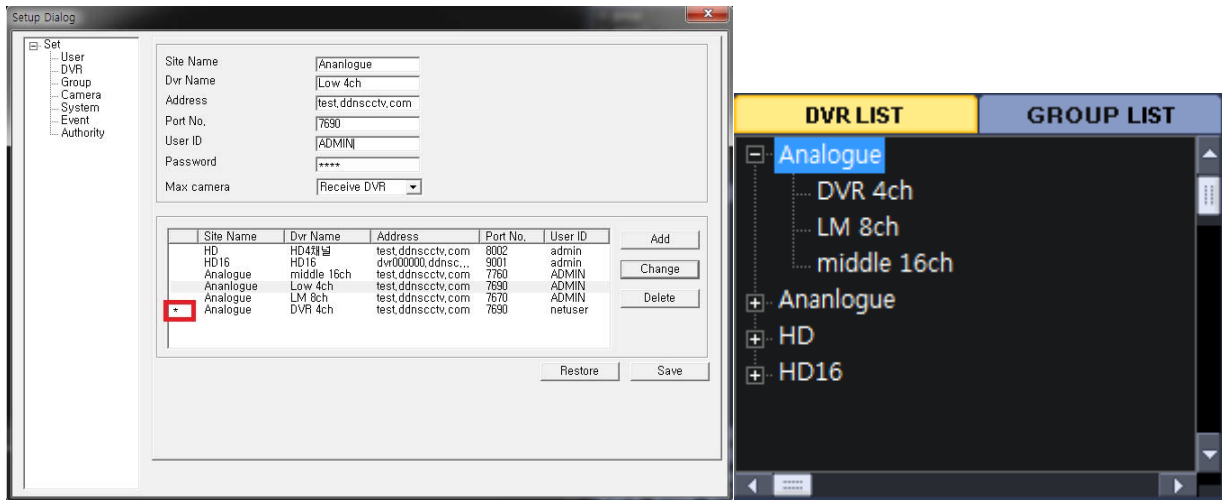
Setup Dialog

Set
User
DVR
Group
Camera
System
Event
Authority

Site Name Ananlogue
Dvr Name Low 4ch
Address test,ddnscctv,com
Port No. 7690
User ID ADMIN
Password ****
Max camera Receive DVR

| | Site Name | Dvr Name | Address | Port No. | User ID |
|---|---|---|---|---|---|
| | HD | HD4채널 | test,ddnscctv,com | 8002 | admin |
| | HD16 | HD16 | dvr000000,ddnsc,... | 9001 | admin |
| | Analogue | middle 16ch | test,ddnscctv,com | 7760 | ADMIN |
| | Ananlogue | Low 4ch | test,ddnscctv,com | 7690 | ADMIN |
| | Analogue | LM 8ch | test,ddnscctv,com | 7670 | ADMIN |
| * | Analogue | DVR 4ch | test,ddnscctv,com | 7690 | netuser |

Add
Change
Delete
Restore
Save

DVR LIST
GROUP LIST
Analogue
DVR 4ch
LM 8ch
middle 16ch
Ananlogue
HD
HD16